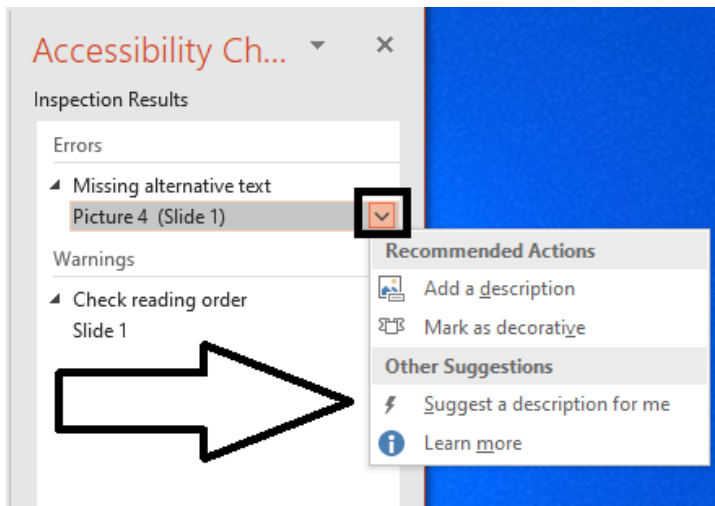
Accessibility Ch...

Inspection Results

Errors

Missing alternative text

Picture 4 (Slide 1)

Warnings

Check reading order

Slide 1

Recommended Actions

Add a description

Mark as decorative

Other Suggestions

Suggest a description for me

Learn more